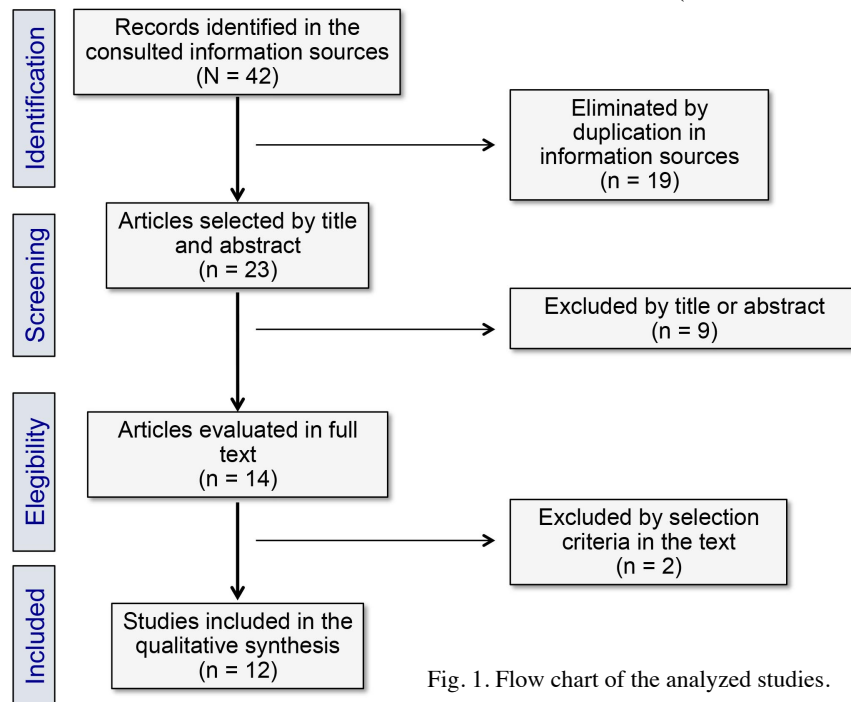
Identification

Records identified in the consulted information sources (N = 42)

Eliminated by duplication in information sources (n = 19)

Screening

Articles selected by title and abstract (n = 23)

Excluded by title or abstract (n = 9)

Elegibility

Articles evaluated in full text (n = 14)

Excluded by selection criteria in the text (n = 2)

Included

Studies included in the qualitative synthesis (n = 12)

Fig. 1. Flow chart of the analyzed studies.